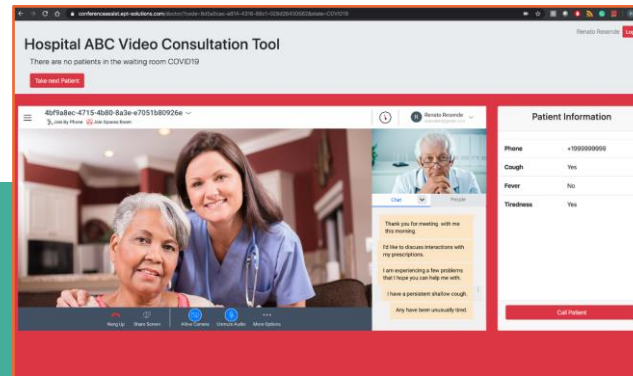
conferenceassist.ept-solutions.com/doctor?code=4bf9a8ec-e815-4376-88c1-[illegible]&state=COVID19

Renato Rezende Log

Hospital ABC Video Consultation Tool

There are no patients in the waiting room COVID19

Take next Patient

4bf9a8ec-4715-4b80-8a3e-e7051b80926e

Join By Phone Join Spaces Room

Renato Rezende

Hang Up Share Screen Allow Camera Unmute Audio More Options

Chat People

Thank you for meeting with me this morning

I'd like to discuss interactions with my prescriptions.

I am experiencing a few problems that I hope you can help me with.

I have a persistent shallow cough.

Any have been unusually tired.

Patient Information

| | |
|---|---|
| Phone | +1999999999 |
| Cough | Yes |
| Fever | No |
| Tiredness | Yes |

Call Patient